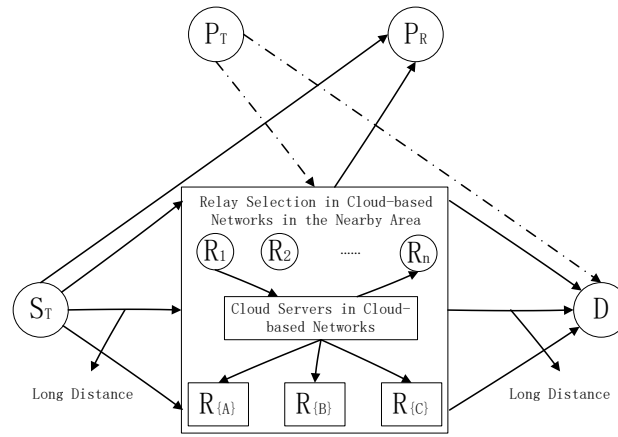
$P_T$

$P_R$

Relay Selection in Cloud-based Networks in the Nearby Area

$R_1$

$R_2$

......

$R_n$

$S_T$

Cloud Servers in Cloud-based Networks

D

Long Distance

$R_{\{A\}}$

$R_{\{B\}}$

$R_{\{C\}}$

Long Distance